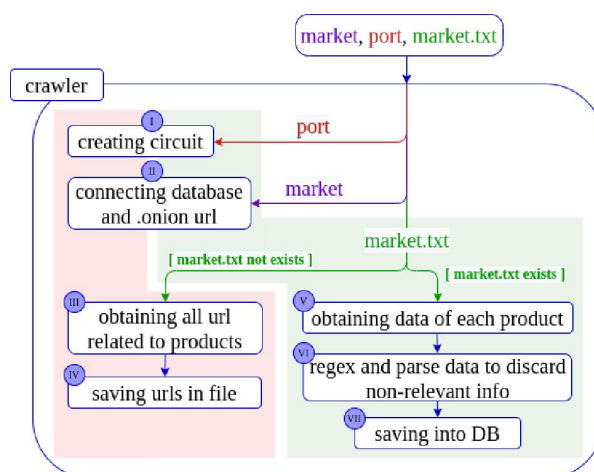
market, port, market.txt

crawler

port

I
creating circuit

market

II
connecting database and .onion url

market.txt

[ market.txt not exists ]

[ market.txt exists ]

III
obtaining all url related to products

IV
saving urls in file

V
obtaining data of each product

VI
regex and parse data to discard non-relevant info

VII
saving into DB